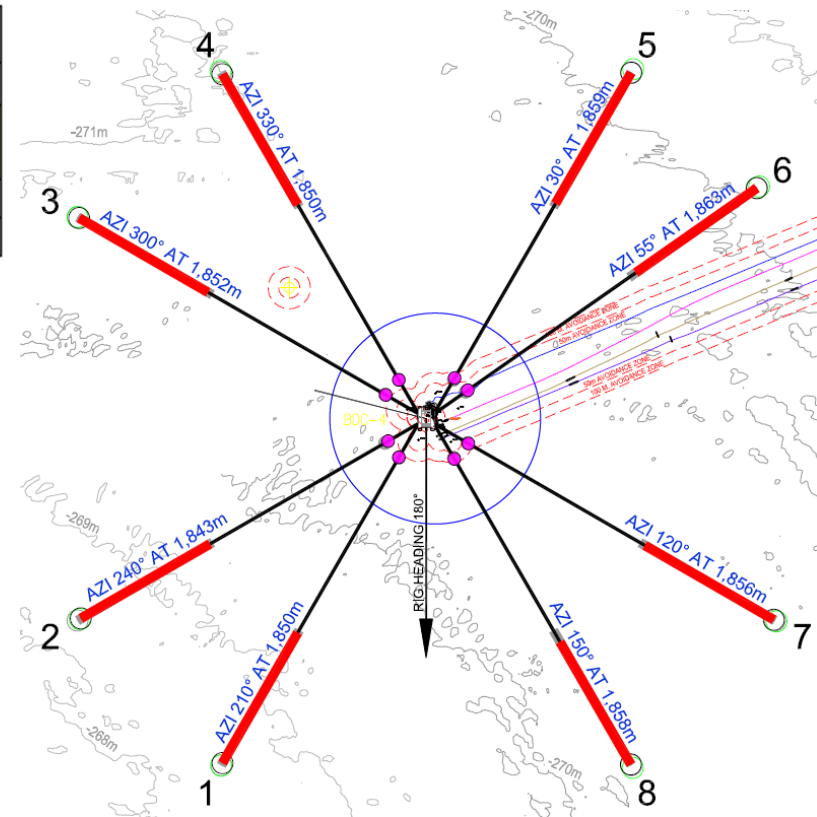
4
5
-270m
AZI 330° AT 1,850m
AZI 30° AT 1,859m
-271m
6
3
AZI 300° AT 1,852m
AZI 55° AT 1,863m
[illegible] AVOIDANCE ZONE
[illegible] AVOIDANCE ZONE
50m AVOIDANCE ZONE
100 M AVOIDANCE ZONE
BOC-4
RIG HEADING 180°
-269m
AZI 240° AT 1,843m
AZI 120° AT 1,856m
2
7
AZI 210° AT 1,850m
AZI 150° AT 1,858m
-268m
-270m
1
8